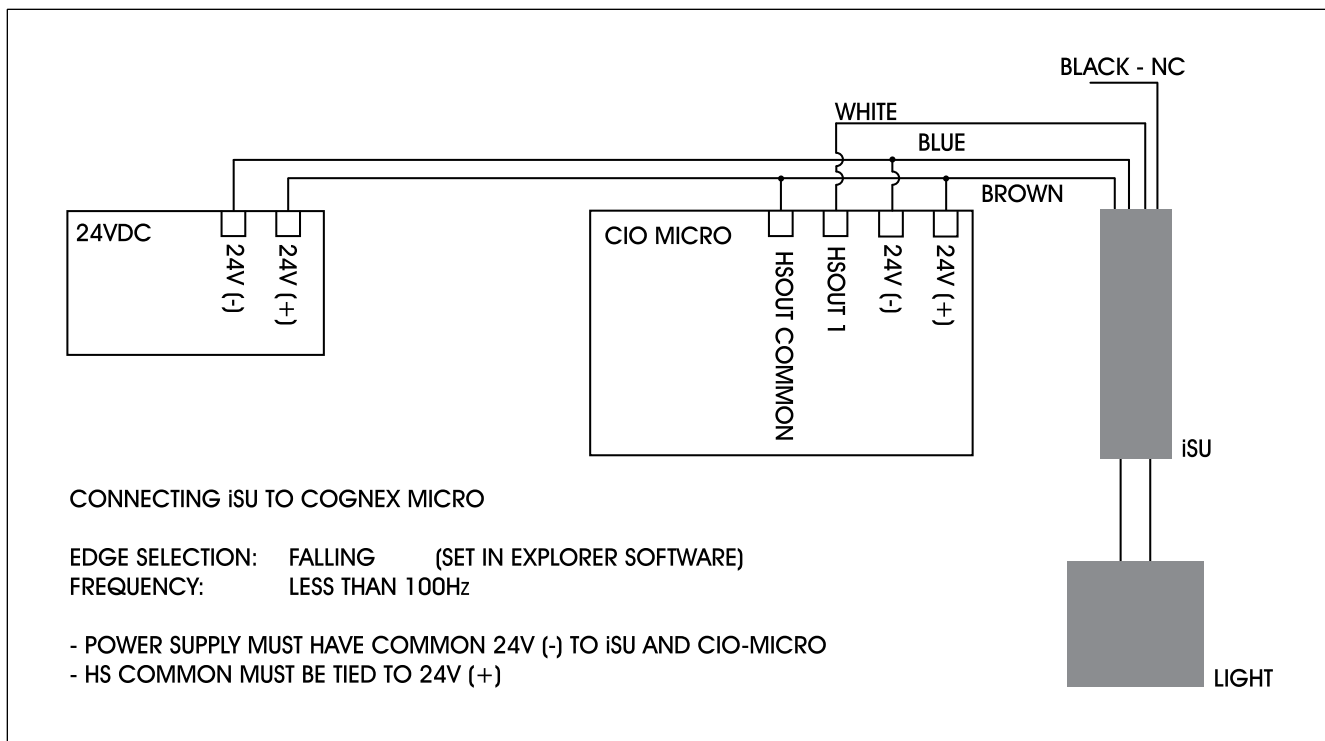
BLACK - NC

WHITE

BLUE

BROWN

24VDC

24V (-)

24V (+)

CIO MICRO

HSOUT COMMON

HSOUT 1

24V (-)

24V (+)

iSU

LIGHT

CONNECTING iSU TO COGNEX MICRO

EDGE SELECTION: FALLING (SET IN EXPLORER SOFTWARE)
FREQUENCY: LESS THAN 100Hz

- POWER SUPPLY MUST HAVE COMMON 24V (-) TO iSU AND CIO-MICRO
- HS COMMON MUST BE TIED TO 24V (+)